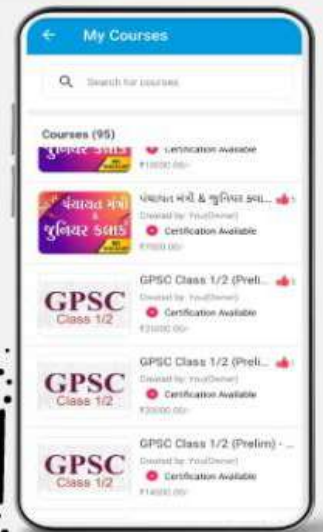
My Courses

Search for courses

Courses (95)

જુનિયર ક્લાર્ક

Certification Available

₹10000.00/-

પંચાયત મંત્રી & જુનિયર ક્લાર્ક

પંચાયત મંત્રી & જુનિયર ક્લા...

Created by: YourOwner

Certification Available

₹7000.00/-

GPSC Class 1/2

GPSC Class 1/2 (Prelim...

Created by: YourOwner

Certification Available

₹21000.00/-

GPSC Class 1/2

GPSC Class 1/2 (Preli...

Created by: YourOwner

Certification Available

₹20000.00/-

GPSC Class 1/2

GPSC Class 1/2 (Prelim) - ...

Created by: YourOwner

Certification Available

₹14000.00/-